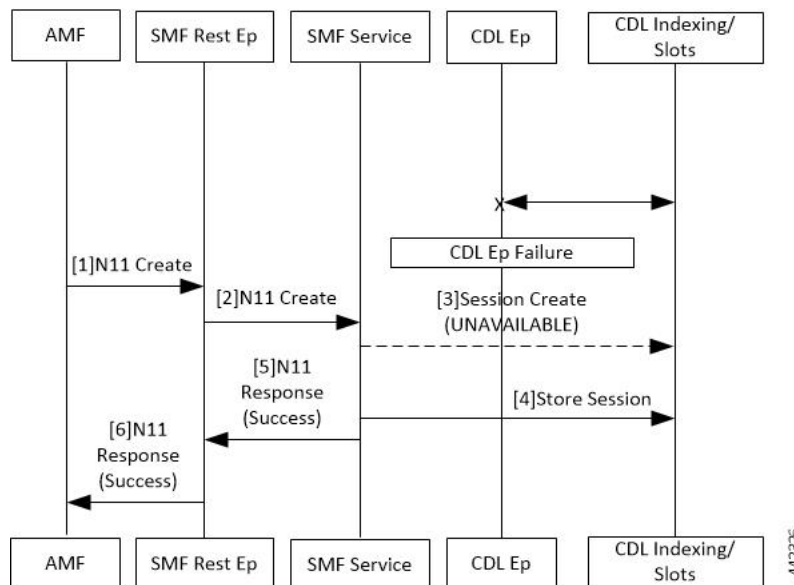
AMF

SMF Rest Ep

SMF Service

CDL Ep

CDL Indexing/ Slots

X

CDL Ep Failure

[1]N11 Create

[2]N11 Create

[3]Session Create (UNAVAILABLE)

[5]N11 Response (Success)

[4]Store Session

[6]N11 Response (Success)

AMF

SMF Rest Ep

SMF Service

CDL Ep

CDL Indexing/ Slots

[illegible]